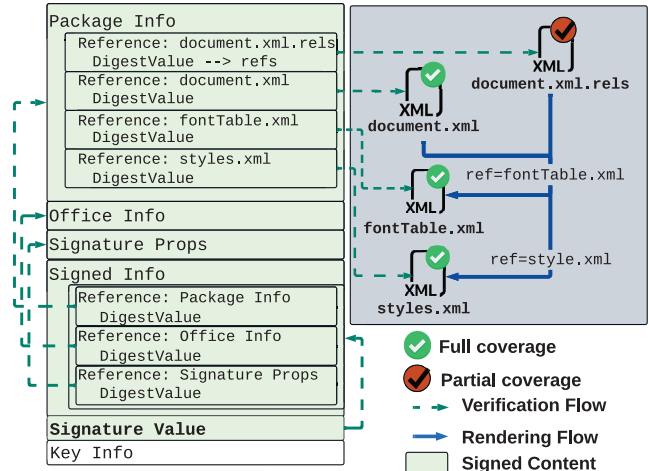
Package Info
Reference: document.xml.rels
DigestValue --> refs
Reference: document.xml
DigestValue
Reference: fontTable.xml
DigestValue
Reference: styles.xml
DigestValue
Office Info
Signature Props
Signed Info
Reference: Package Info
DigestValue
Reference: Office Info
DigestValue
Reference: Signature Props
DigestValue
Signature Value
Key Info

XML
document.xml.rels
XML
document.xml
ref=fontTable.xml
XML
fontTable.xml
ref=style.xml
XML
styles.xml

Full coverage
Partial coverage
Verification Flow
Rendering Flow
Signed Content